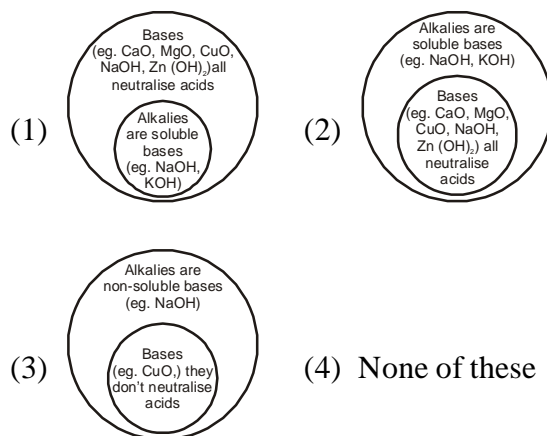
(1) Bases (eg. CaO, MgO, CuO, NaOH, Zn $(OH)_2$)all neutralise acids

Alkalies are soluble bases (eg. NaOH, KOH)

(2) Alkalies are soluble bases (eg. NaOH, KOH)

Bases (eg. CaO, MgO, CuO, NaOH, Zn $(OH)_2$) all neutralise acids

(3) Alkalies are non-soluble bases (eg. NaOH)

Bases (eg. CuO,) they don't neutralise acids

(4) None of these